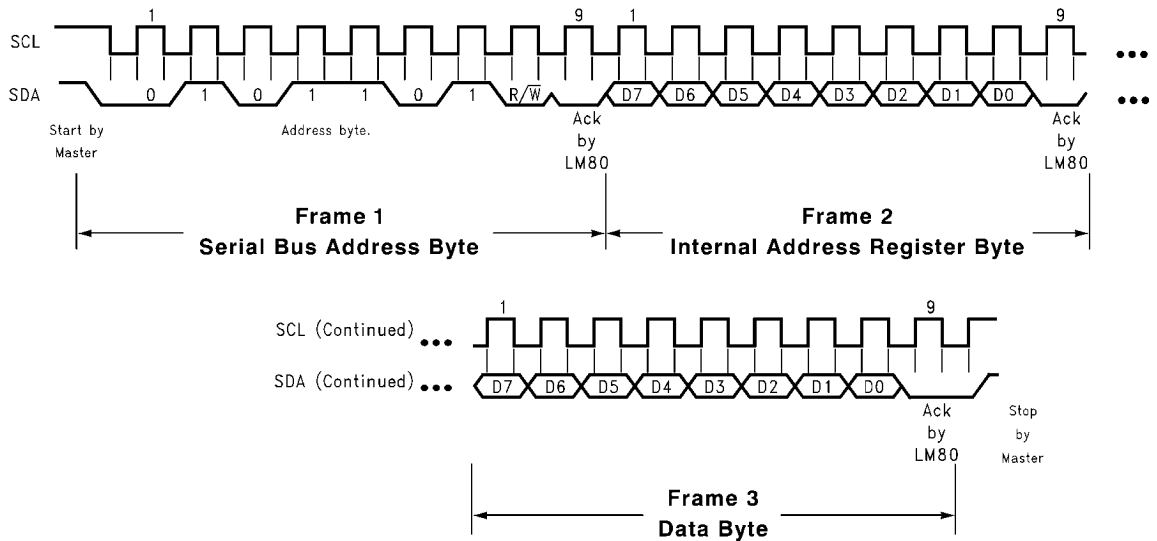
1 9 1 9

SCL •••

SDA 0 1 0 1 1 0 1 R/$\overline{W}$ D7 D6 D5 D4 D3 D2 D1 D0 •••

Start by Master

Address byte.

Ack by LM80

Ack by LM80

Frame 1
Serial Bus Address Byte

Frame 2
Internal Address Register Byte

1 9

SCL (Continued) •••

SDA (Continued) ••• D7 D6 D5 D4 D3 D2 D1 D0

Ack by LM80

Stop by Master

Frame 3
Data Byte